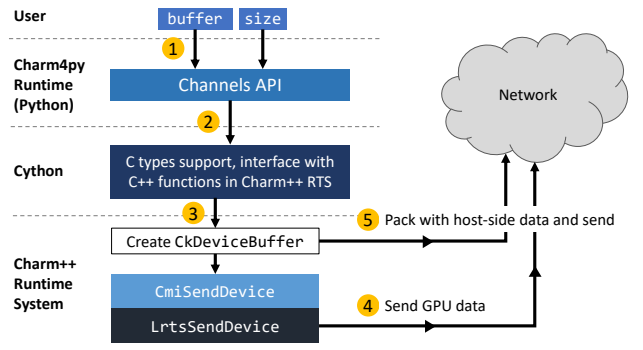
User

buffer size

1

Charm4py Runtime (Python)

Channels API

2

Network

Cython

C types support, interface with C++ functions in Charm++ RTS

3

5 Pack with host-side data and send

Create CkDeviceBuffer

Charm++ Runtime System

CmiSendDevice

4 Send GPU data

LrtsSendDevice